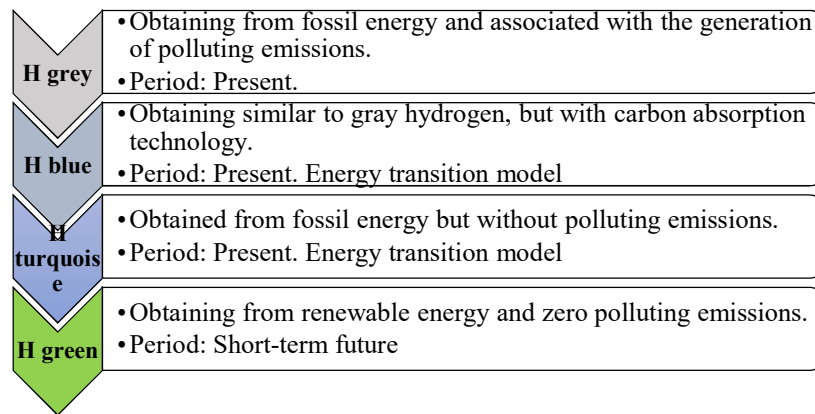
H grey

• Obtaining from fossil energy and associated with the generation of polluting emissions.
• Period: Present.

H blue

• Obtaining similar to gray hydrogen, but with carbon absorption technology.
• Period: Present. Energy transition model

H turquois e

• Obtained from fossil energy but without polluting emissions.
• Period: Present. Energy transition model

H green

• Obtaining from renewable energy and zero polluting emissions.
• Period: Short-term future